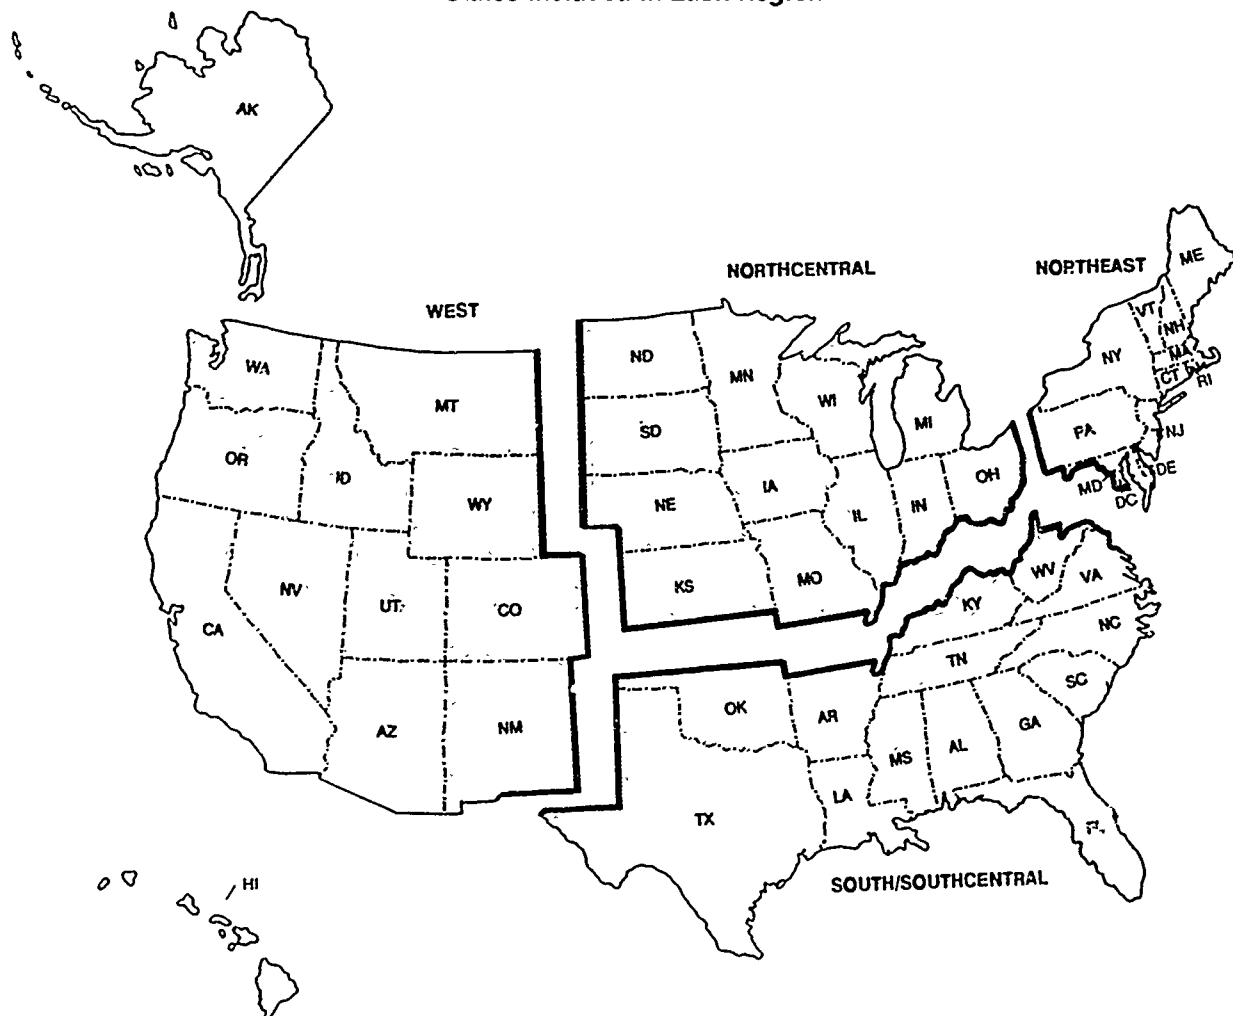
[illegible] in Each Region

AK

WEST

NORTHCENTRAL

NORTHEAST

ME

VT

NH

MA

CT

RI

NY

PA

NJ

DE

MD

DC

WA

MT

OR

ID

WY

NV

UT

CO

CA

AZ

NM

ND

MN

SD

WI

MI

NE

IA

IL

IN

OH

KS

MO

WV

VA

KY

NC

TN

SC

OK

AR

MS

AL

GA

LA

TX

FL

HI

SOUTH/SOUTHCENTRAL